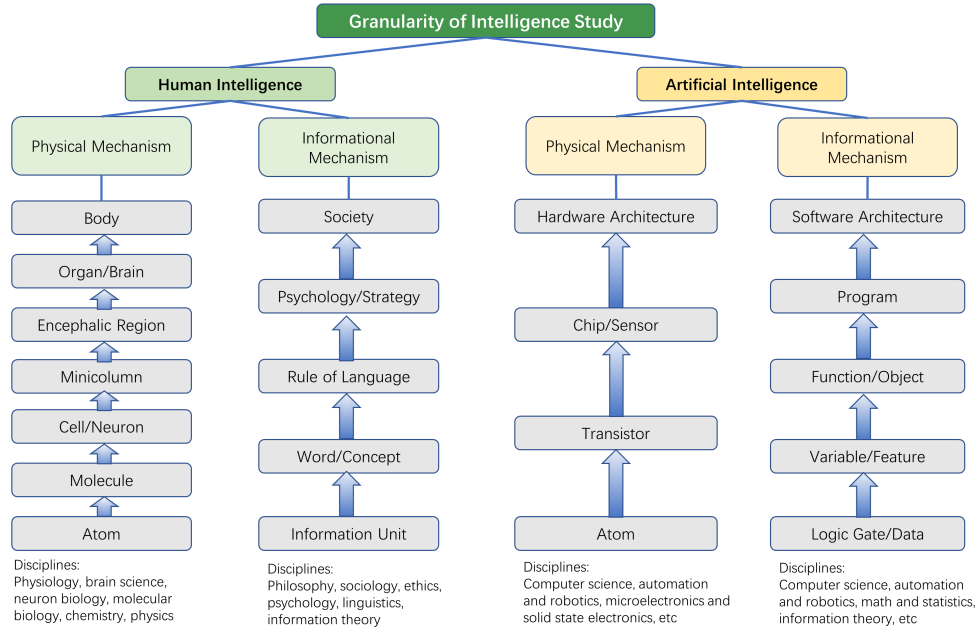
Granularity of Intelligence Study

Human Intelligence

Physical Mechanism

Body

Organ/Brain

Encephalic Region

Minicolumn

Cell/Neuron

Molecule

Atom

Disciplines:
Physiology, brain science, neuron biology, molecular biology, chemistry, physics

Informational Mechanism

Society

Psychology/Strategy

Rule of Language

Word/Concept

Information Unit

Disciplines:
Philosophy, sociology, ethics, psychology, linguistics, information theory

Artificial Intelligence

Physical Mechanism

Hardware Architecture

Chip/Sensor

Transistor

Atom

Disciplines:
Computer science, automation and robotics, microelectronics and solid state electronics, etc

Informational Mechanism

Software Architecture

Program

Function/Object

Variable/Feature

Logic Gate/Data

Disciplines:
Computer science, automation and robotics, math and statistics, information theory, etc